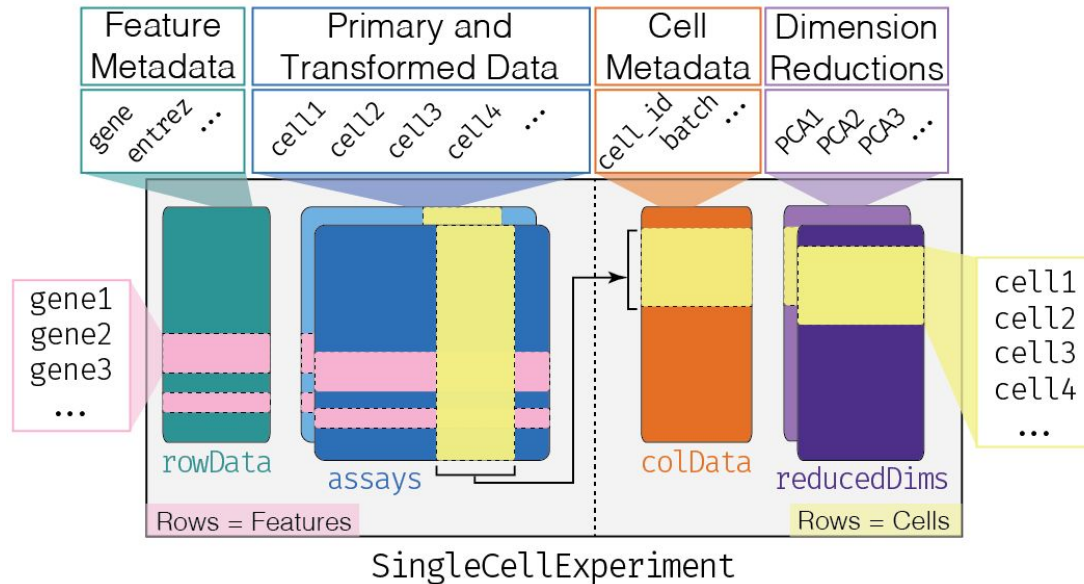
Feature Metadata

gene entrez ...

Primary and Transformed Data

cell1 cell2 cell3 cell4 ...

Cell Metadata

cell_id batch ...

Dimension Reductions

PCA1 PCA2 PCA3 ...

gene1
gene2
gene3
...

rowData

assays

colData

reducedDims

cell1
cell2
cell3
cell4
...

Rows = Features

Rows = Cells

SingleCellExperiment